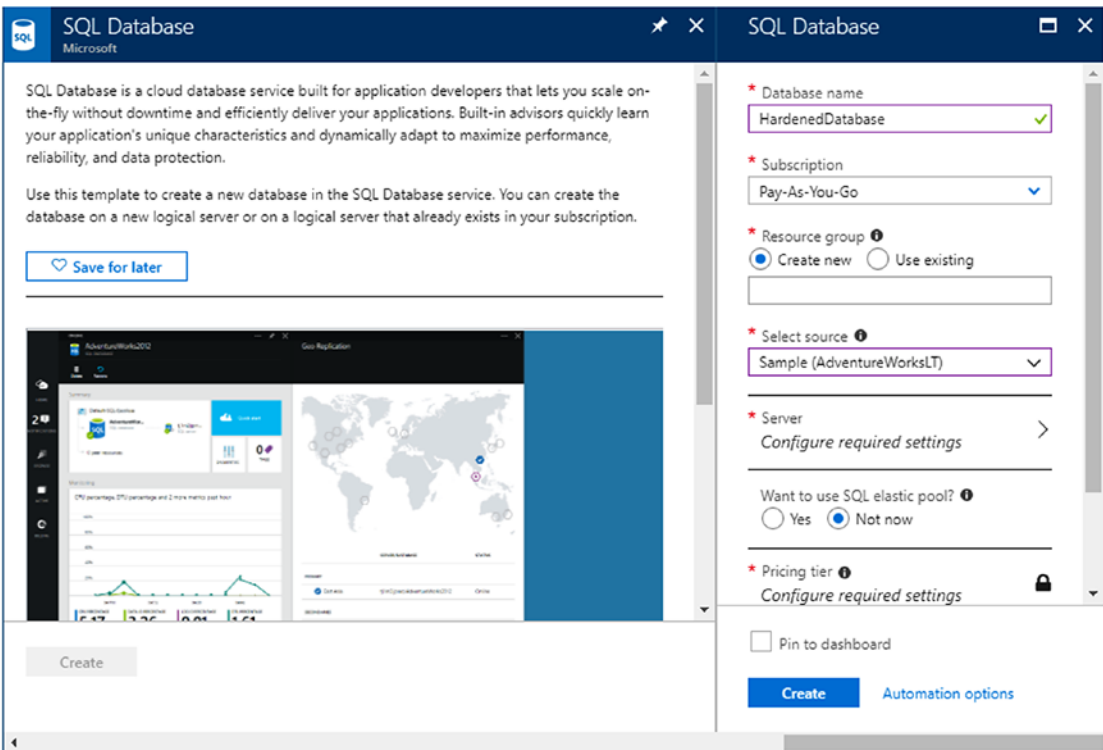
SQL Database
Microsoft

SQL Database is a cloud database service built for application developers that lets you scale on-the-fly without downtime and efficiently deliver your applications. Built-in advisors quickly learn your application's unique characteristics and dynamically adapt to maximize performance, reliability, and data protection.

Use this template to create a new database in the SQL Database service. You can create the database on a new logical server or on a logical server that already exists in your subscription.

Save for later

AdventureWorks2012
Geo-Replication

Create

SQL Database

* Database name
HardenedDatabase

* Subscription
Pay-As-You-Go

* Resource group
Create new
Use existing

* Select source
Sample (AdventureWorksLT)

* Server
Configure required settings

Want to use SQL elastic pool?
Yes
Not now

* Pricing tier
Configure required settings

Pin to dashboard

Create
Automation options